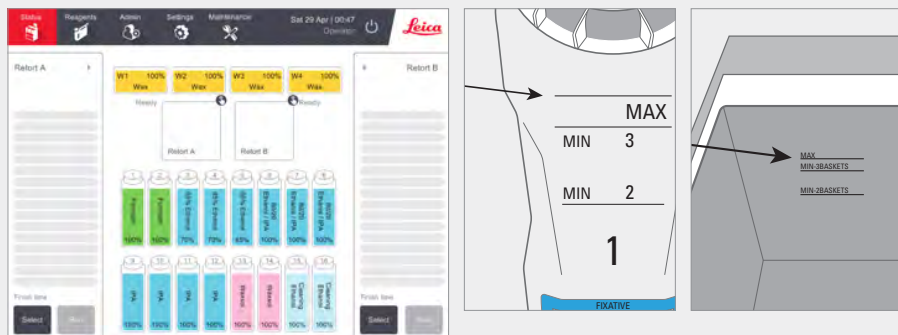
Status Reagents Admin Settings Maintenance Sat 29 Apr | 00:47 Operator Leica

Retort A

W1 100% Wax
W2 100% Wax
W3 100% Wax
W4 100% Wax

Ready
Ready

Retort A
Retort B

Retort B

1 Formalin 100%
2 Formalin 100%
3 85% Ethanol 70%
4 85% Ethanol 70%
5 80% Ethanol 65%
6 50/50 Ethanol / IPA 100%
7 80/20 Ethanol / IPA 100%
8 80/20 Ethanol / IPA 100%

9 IPA 100%
10 IPA 100%
11 IPA 100%
12 IPA 100%
13 Xylene 100%
14 Xylene 100%
15 Cleaning Ethanol 100%
16 Cleaning Ethanol 100%

Finish time
Select
Run

Finish time
Select
Run

MAX
MIN 3
MIN 2
1
FIXATIVE

MAX
MIN-3BASKETS
MIN-2BASKETS